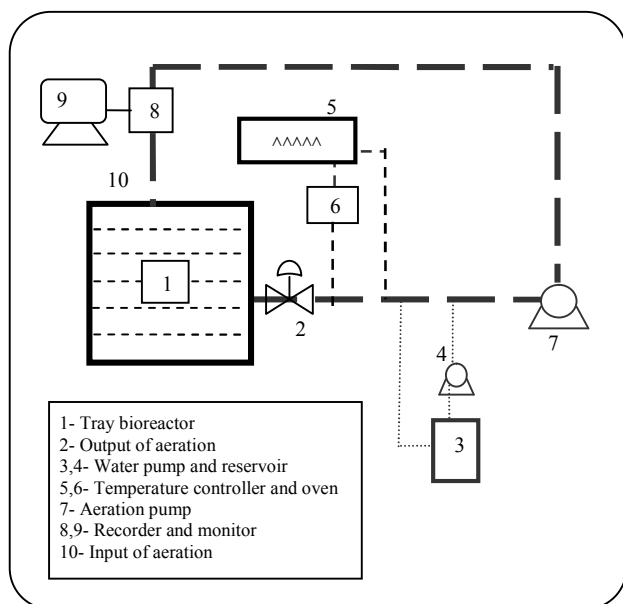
9
8
5
ʌʌʌʌʌ
10
6
1
2
4
7
3

1- Tray bioreactor
2- Output of aeration
3,4- Water pump and reservoir
5,6- Temperature controller and oven
7- Aeration pump
8,9- Recorder and monitor
10- Input of aeration